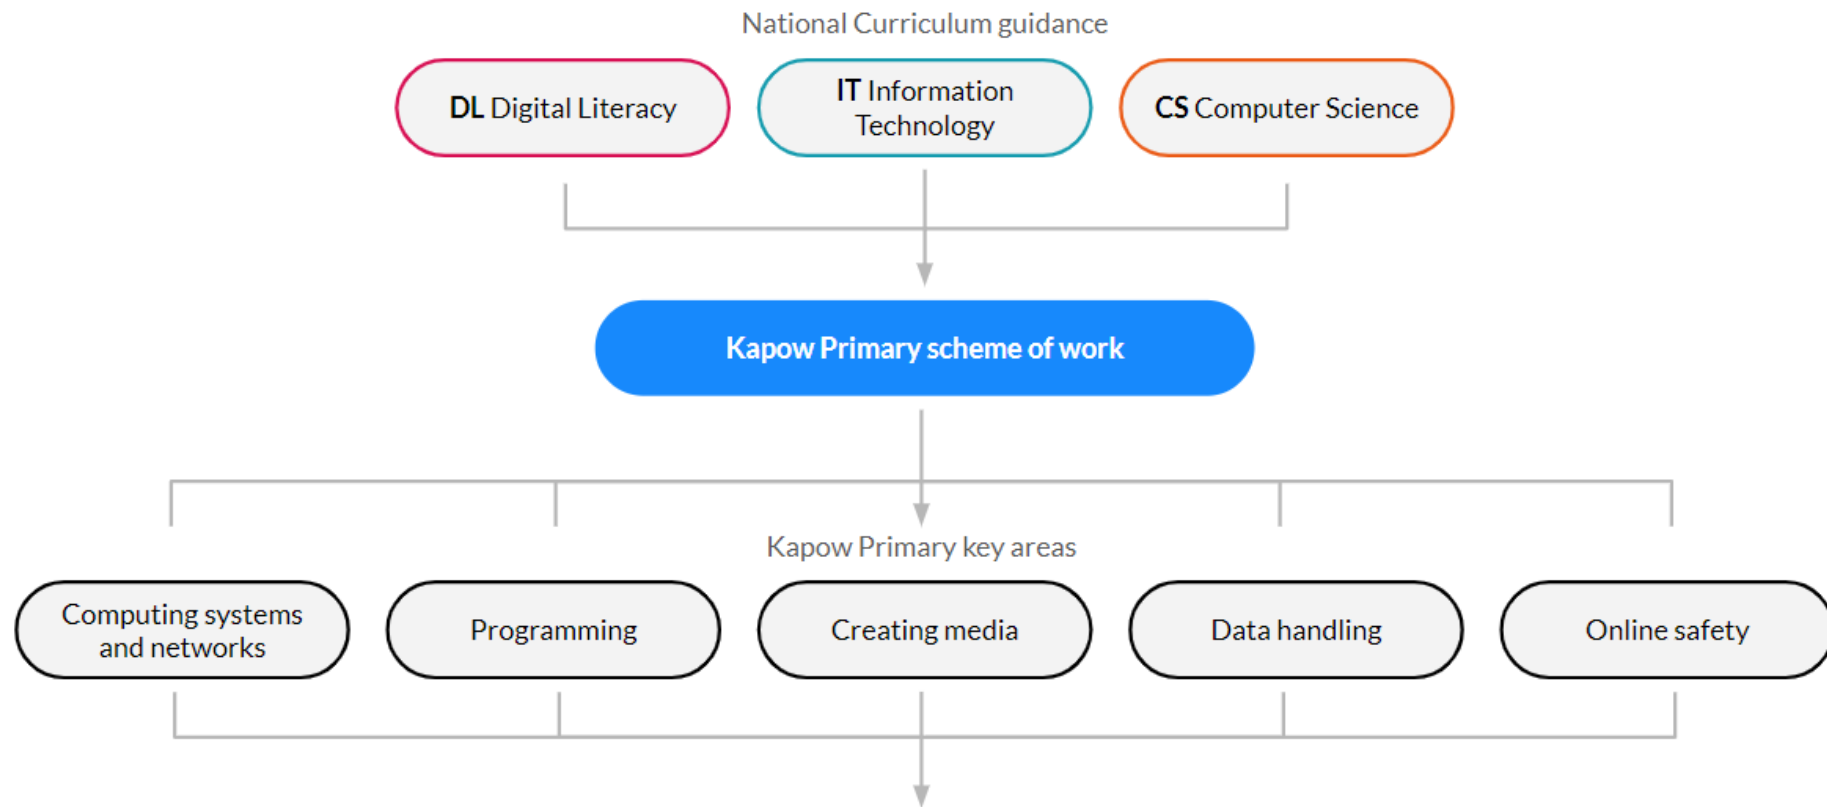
National Curriculum guidance

**DL** Digital Literacy

**IT** Information Technology

**CS** Computer Science

**Kapow Primary scheme of work**

Kapow Primary key areas

Computing systems and networks

Programming

Creating media

Data handling

Online safety